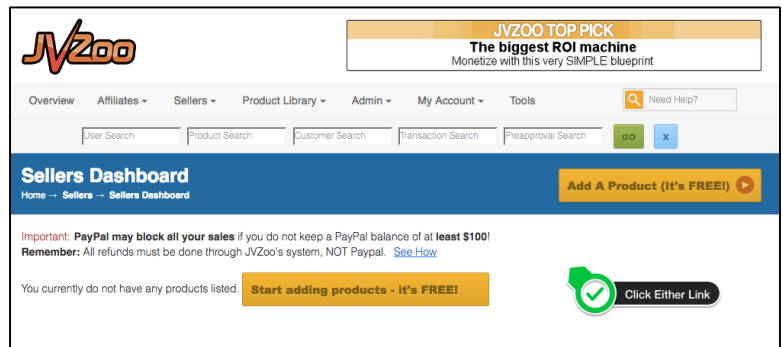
JVZoo

JVZOO TOP PICK
The biggest ROI machine
Monetize with this very SIMPLE blueprint

Overview Affiliates ▾ Sellers ▾ Product Library ▾ Admin ▾ My Account ▾ Tools

Need Help?

User Search Product Search Customer Search Transaction Search Preapproval Search GO X

Sellers Dashboard
Home → Sellers → Sellers Dashboard

Add A Product (It's FREE!)

Important: PayPal may block all your sales if you do not keep a PayPal balance of at least $100!
Remember: All refunds must be done through JVZoo's system, NOT Paypal. See How

You currently do not have any products listed. Start adding products - it's FREE!

Click Either Link